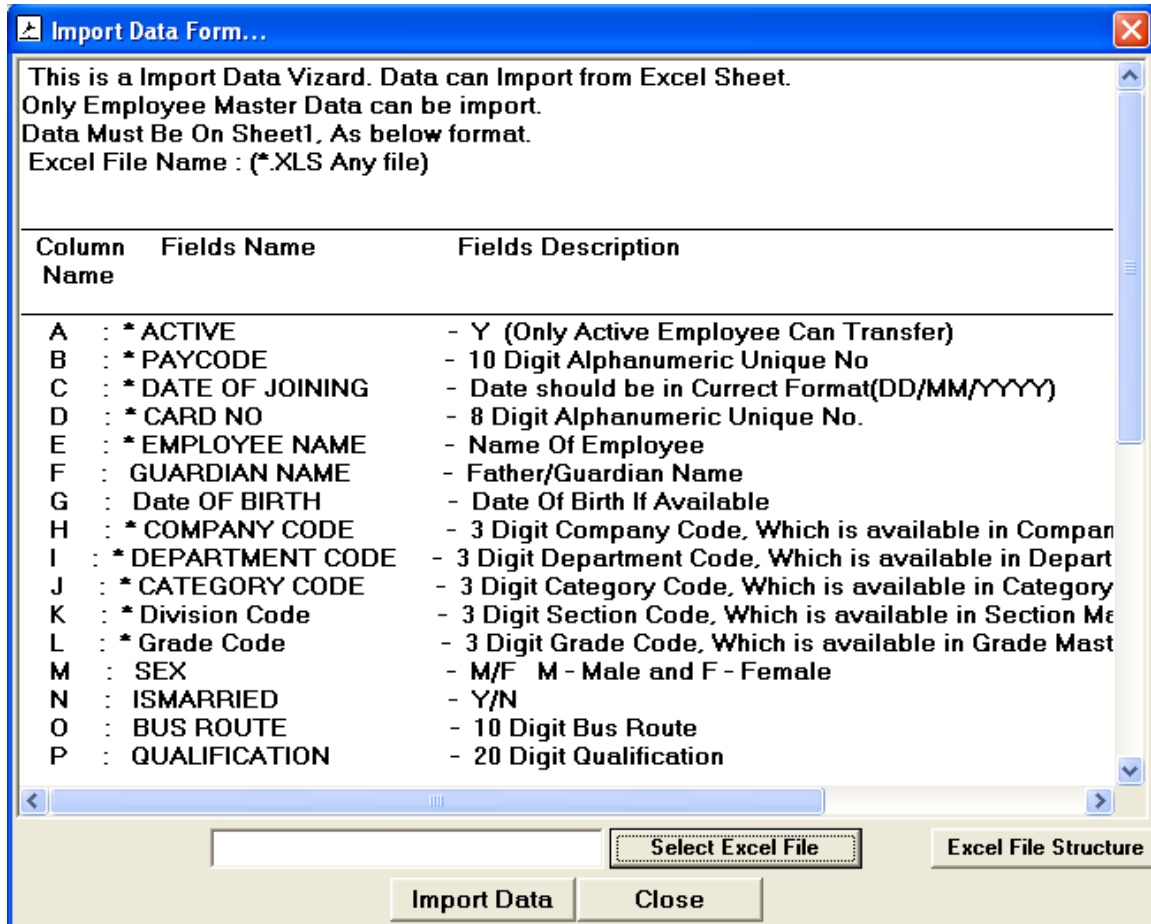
Import Data Form...

This is a Import Data Vizard. Data can Import from Excel Sheet.
Only Employee Master Data can be import.
Data Must Be On Sheet1, As below format.
Excel File Name : (*.XLS Any file)

| Column Name | Fields Name | Fields Description |
|---|---|---|
| A | : * ACTIVE | - Y (Only Active Employee Can Transfer) |
| B | : * PAYCODE | - 10 Digit Alphanumeric Unique No |
| C | : * DATE OF JOINING | - Date should be in Currect Format(DD/MM/YYYY) |
| D | : * CARD NO | - 8 Digit Alphanumeric Unique No. |
| E | : * EMPLOYEE NAME | - Name Of Employee |
| F | : GUARDIAN NAME | - Father/Guardian Name |
| G | : Date OF BIRTH | - Date Of Birth If Available |
| H | : * COMPANY CODE | - 3 Digit Company Code, Which is available in Compan |
| I | : * DEPARTMENT CODE | - 3 Digit Department Code, Which is available in Depart |
| J | : * CATEGORY CODE | - 3 Digit Category Code, Which is available in Category |
| K | : * Division Code | - 3 Digit Section Code, Which is available in Section Ma |
| L | : * Grade Code | - 3 Digit Grade Code, Which is available in Grade Mast |
| M | : SEX | - M/F M - Male and F - Female |
| N | : ISMARRIED | - Y/N |
| O | : BUS ROUTE | - 10 Digit Bus Route |
| P | : QUALIFICATION | - 20 Digit Qualification |

Select Excel File
Excel File Structure
Import Data
Close